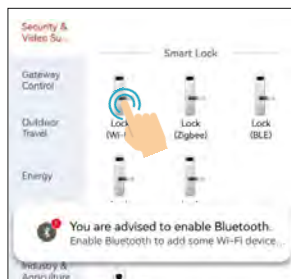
Security & Video Su...

Gateway Control

Outdoor Travel

Energy

Industry & Agriculture

Smart Lock

Lock (Wi-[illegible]

Lock (Zigbee)

Lock (BLE)

You are advised to enable Bluetooth.
Enable Bluetooth to add some Wi-Fi device...